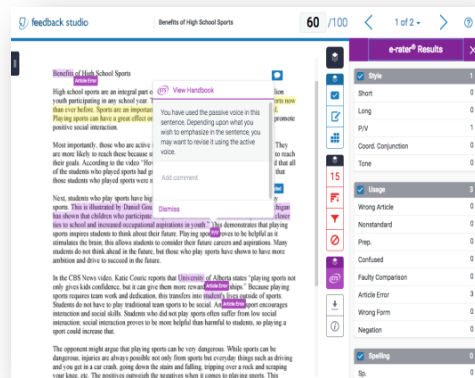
feedback studio

Benefits of High School Sports

60 /100

1 of 2

?

e-rater® Results

Benefits of High School Sports Article Error

High school sports are an integral part of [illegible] million youth participating in any school year. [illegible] sports now than ever before. Sports are an importa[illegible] Playing sports can have a great effect o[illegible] promote positive social interaction.

View Handbook

You have used the passive voice in this sentence. Depending upon what you wish to emphasize in the sentence, you may want to revise it using the active voice.

Add comment

Dismiss

Most importantly, those who are active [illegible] They are more likely to reach these becaus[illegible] to reach their goals. According to the video "Ho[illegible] all of the students who played sports had g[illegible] that those students who played sports were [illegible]

Next, students who play sports have hig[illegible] their sports. This is illustrated by Daniel Gou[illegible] has shown that children who participate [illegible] closer ties to school and increased occupational aspirations in youth." P/V The demonstrates that playing sports inspires students to think about their future. Playing sports proves to be helpful as it stimulates the brain; this allows students to consider their future careers and aspirations. Many students do not think ahead to the future, but those who play sports have shown to have more ambition and drive to succeed in the future.

In the CBS News video, Katie Couric reports that University of Alberta states "playing sports not only gives kids confidence, but it can give them more reward Article Error hips." Because playing sports requires team work and dedication, this transfers into student's lives outside of sports. Students do not have to play traditional team sports to be social. An Article Error sport encourages interaction and social skills. Students who did not play sports often suffer from low social interaction; social interaction proves to be more helpful than harmful to students, so playing a sport could increase that.

The opponent might argue that playing sports can be very dangerous. While sports can be dangerous, injuries are always possible not only from sports but everyday things such as driving and you get in a car crash, going down the stairs and falling, tripping over a rock and scraping your knee, etc. The positives outweigh the negatives when it comes to playing sports. This

15

| Style | 1 |
|---|---|
| Short | 0 |
| Long | 0 |
| P/V | 1 |
| Coord. Conjunction | 0 |
| Tone | 0 |

| Usage | 3 |
|---|---|
| Wrong Article | 0 |
| Nonstandard | 0 |
| Prep. | 0 |
| Confused | 0 |
| Faulty Comparison | 0 |
| Article Error | 3 |
| Wrong Form | 0 |
| Negation | 0 |

| Spelling | 0 |
|---|---|
| Sp. | 0 |